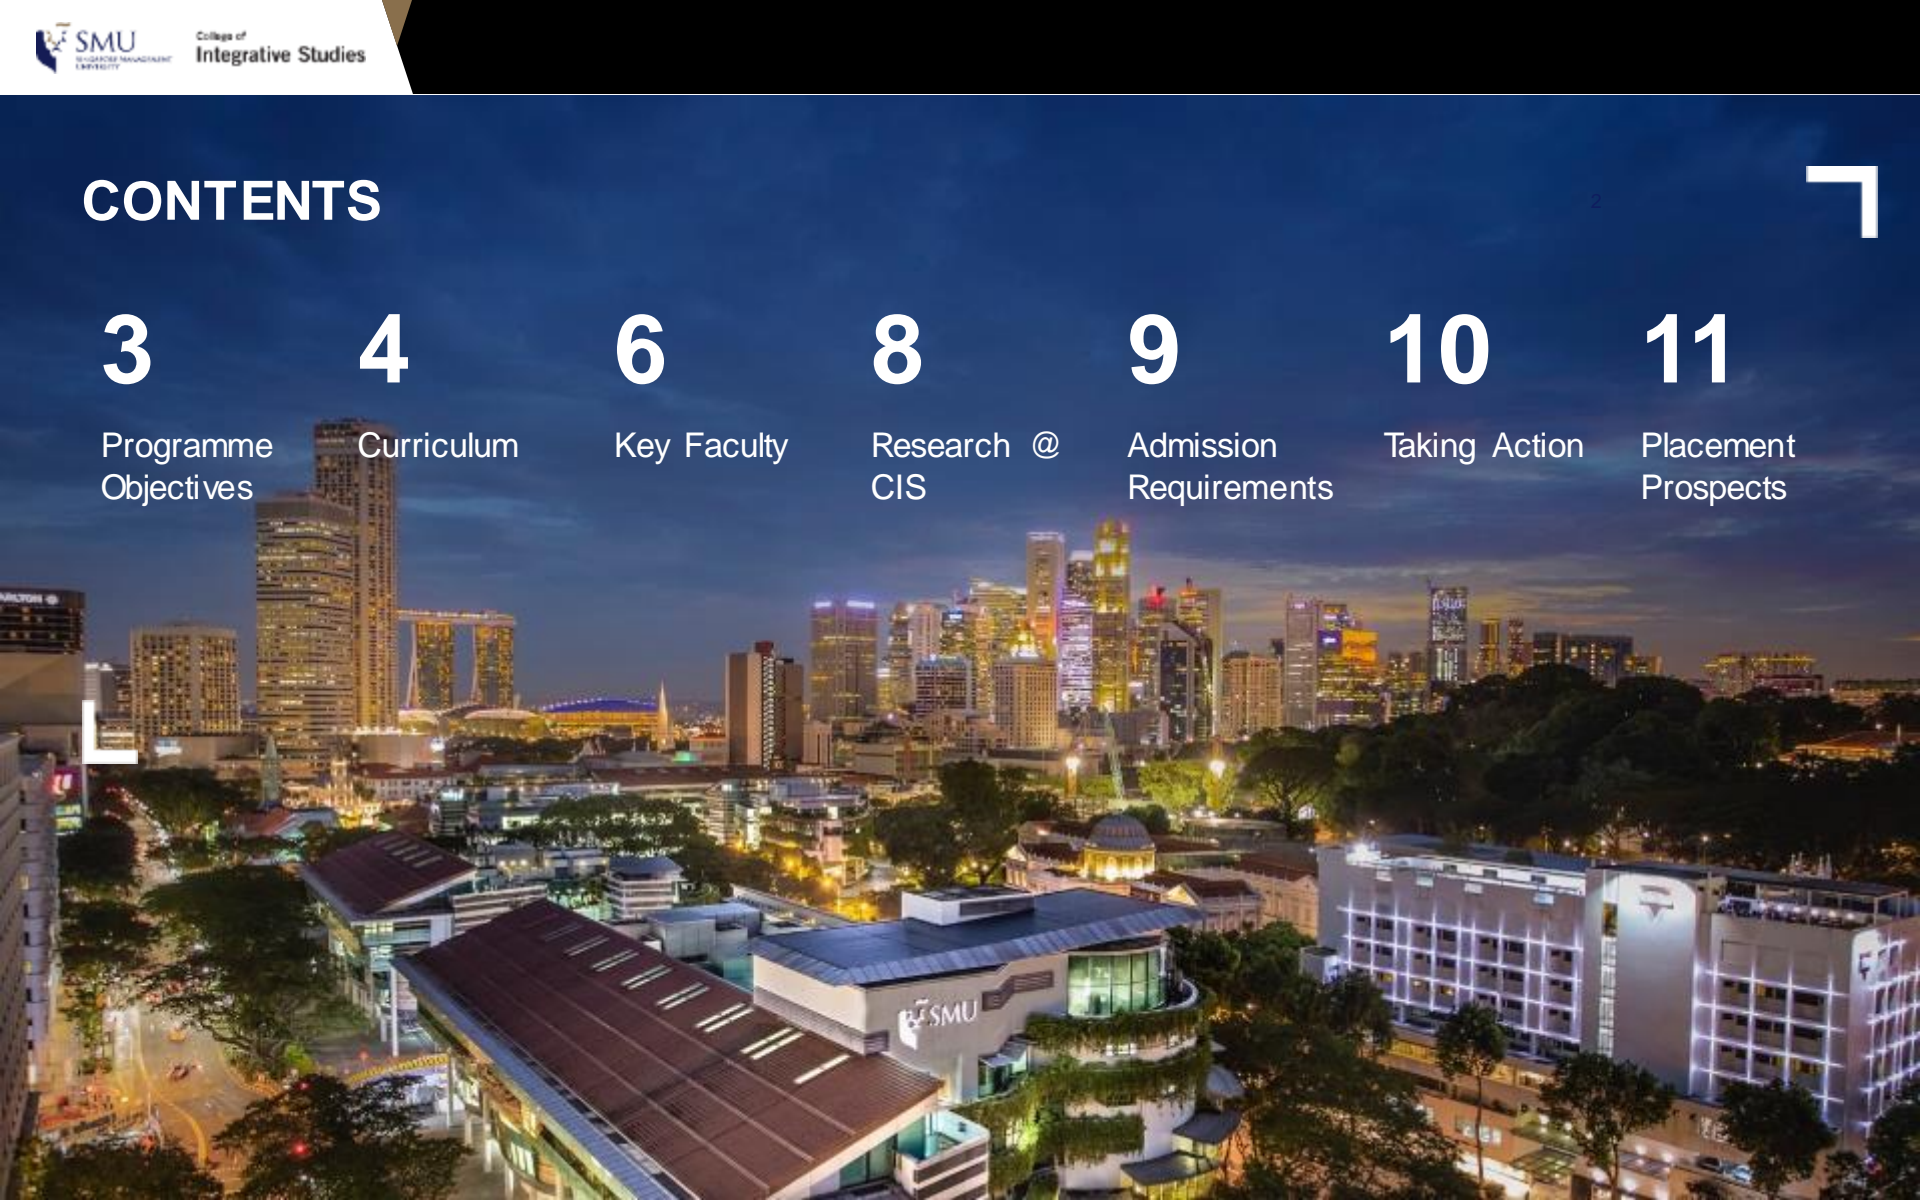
SMU SINGAPORE MANAGEMENT UNIVERSITY

College of Integrative Studies

CONTENTS

2

3
Programme Objectives

4
Curriculum

6
Key Faculty

8
Research @ CIS

9
Admission Requirements

10
Taking Action

11
Placement Prospects

SMU